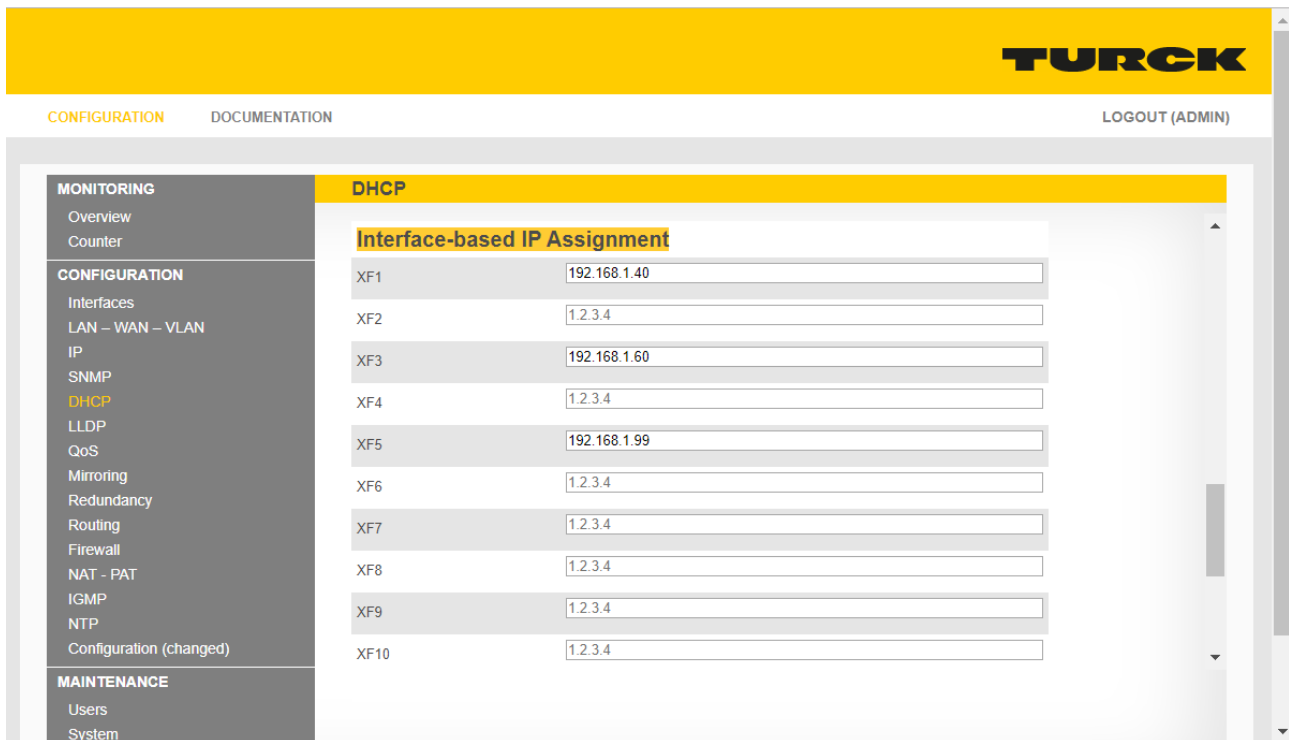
TURCK

CONFIGURATION DOCUMENTATION LOGOUT (ADMIN)

MONITORING
Overview
Counter

CONFIGURATION
Interfaces
LAN – WAN – VLAN
IP
SNMP
DHCP
LLDP
QoS
Mirroring
Redundancy
Routing
Firewall
NAT - PAT
IGMP
NTP
Configuration (changed)

MAINTENANCE
Users
System

DHCP

Interface-based IP Assignment

| | |
|---|---|
| XF1 | 192.168.1.40 |
| XF2 | 1.2.3.4 |
| XF3 | 192.168.1.60 |
| XF4 | 1.2.3.4 |
| XF5 | 192.168.1.99 |
| XF6 | 1.2.3.4 |
| XF7 | 1.2.3.4 |
| XF8 | 1.2.3.4 |
| XF9 | 1.2.3.4 |
| XF10 | 1.2.3.4 |